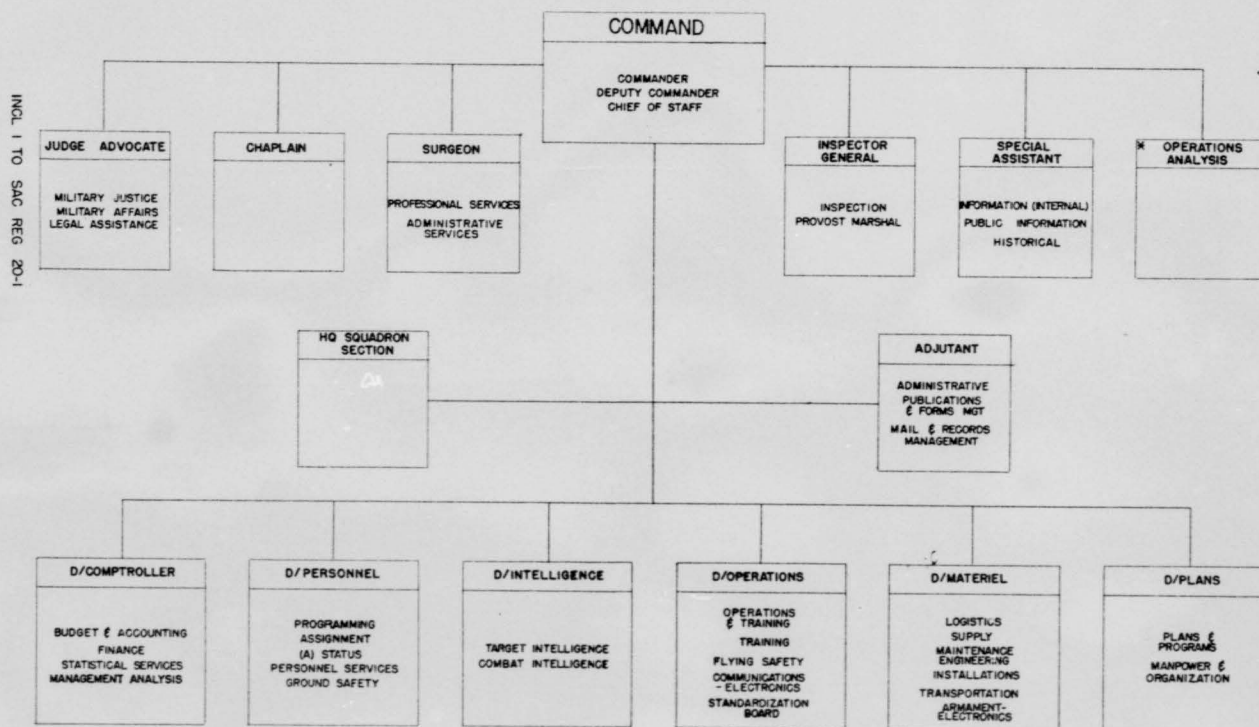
INCL I TO SAC REG 20-1

COMMAND

COMMANDER
DEPUTY COMMANDER
CHIEF OF STAFF

JUDGE ADVOCATE

MILITARY JUSTICE
MILITARY AFFAIRS
LEGAL ASSISTANCE

CHAPLAIN

SURGEON

PROFESSIONAL SERVICES
ADMINISTRATIVE SERVICES

INSPECTOR GENERAL

INSPECTION
PROVOST MARSHAL

SPECIAL ASSISTANT

INFORMATION (INTERNAL)
PUBLIC INFORMATION
HISTORICAL

* OPERATIONS ANALYSIS

HQ SQUADRON SECTION

ADJUTANT

ADMINISTRATIVE
PUBLICATIONS & FORMS MGT
MAIL & RECORDS MANAGEMENT

D/COMPTROLLER

BUDGET & ACCOUNTING
FINANCE
STATISTICAL SERVICES
MANAGEMENT ANALYSIS

D/PERSONNEL

PROGRAMMING
ASSIGNMENT
(A) STATUS
PERSONNEL SERVICES
GROUND SAFETY

D/INTELLIGENCE

TARGET INTELLIGENCE
COMBAT INTELLIGENCE

D/OPERATIONS

OPERATIONS & TRAINING
TRAINING
FLYING SAFETY
COMMUNICATIONS - ELECTRONICS
STANDARDIZATION BOARD

D/MATERIEL

LOGISTICS
SUPPLY
MAINTENANCE ENGINEERING
INSTALLATIONS
TRANSPORTATION
ARMAMENT-ELECTRONICS

D/PLANS

PLANS & PROGRAMS
MANPOWER & ORGANIZATION